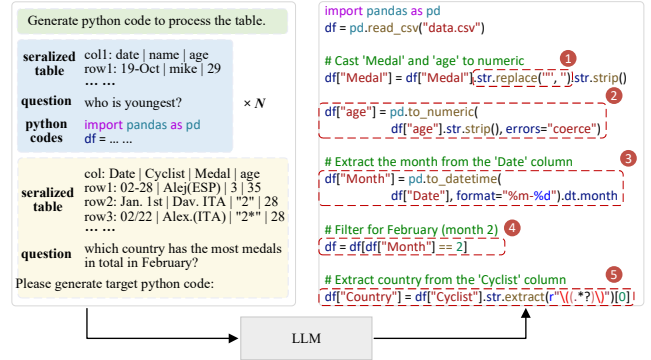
Generate python code to process the table.

seralized table
col1: date | name | age
row1: 19-Oct | mike | 29
……

question
who is youngest?

python codes
import pandas as pd
df = … …

× N

seralized table
col: Date | Cyclist | Medal | age
row1: 02-28 | Alej(ESP) | 3 | 35
row2: Jan. 1st | Dav. ITA | "2" | 28
row3: 02/22 | Alex.(ITA) | "2*" | 28
……

question
which country has the most medals in total in February?

Please generate target python code:

LLM

import pandas as pd
df = pd.read_csv("data.csv")

# Cast 'Medal' and 'age' to numeric
df["Medal"] = df["Medal"].str.replace('"', '').str.strip()
1

df["age"] = pd.to_numeric(
df["age"].str.strip(), errors="coerce")
2

# Extract the month from the 'Date' column
df["Month"] = pd.to_datetime(
df["Date"], format="%m-%d").dt.month
3

# Filter for February (month 2)
df = df[df["Month"] == 2]
4

# Extract country from the 'Cyclist' column
df["Country"] = df["Cyclist"].str.extract(r"\((.*?)\)")[0]
5